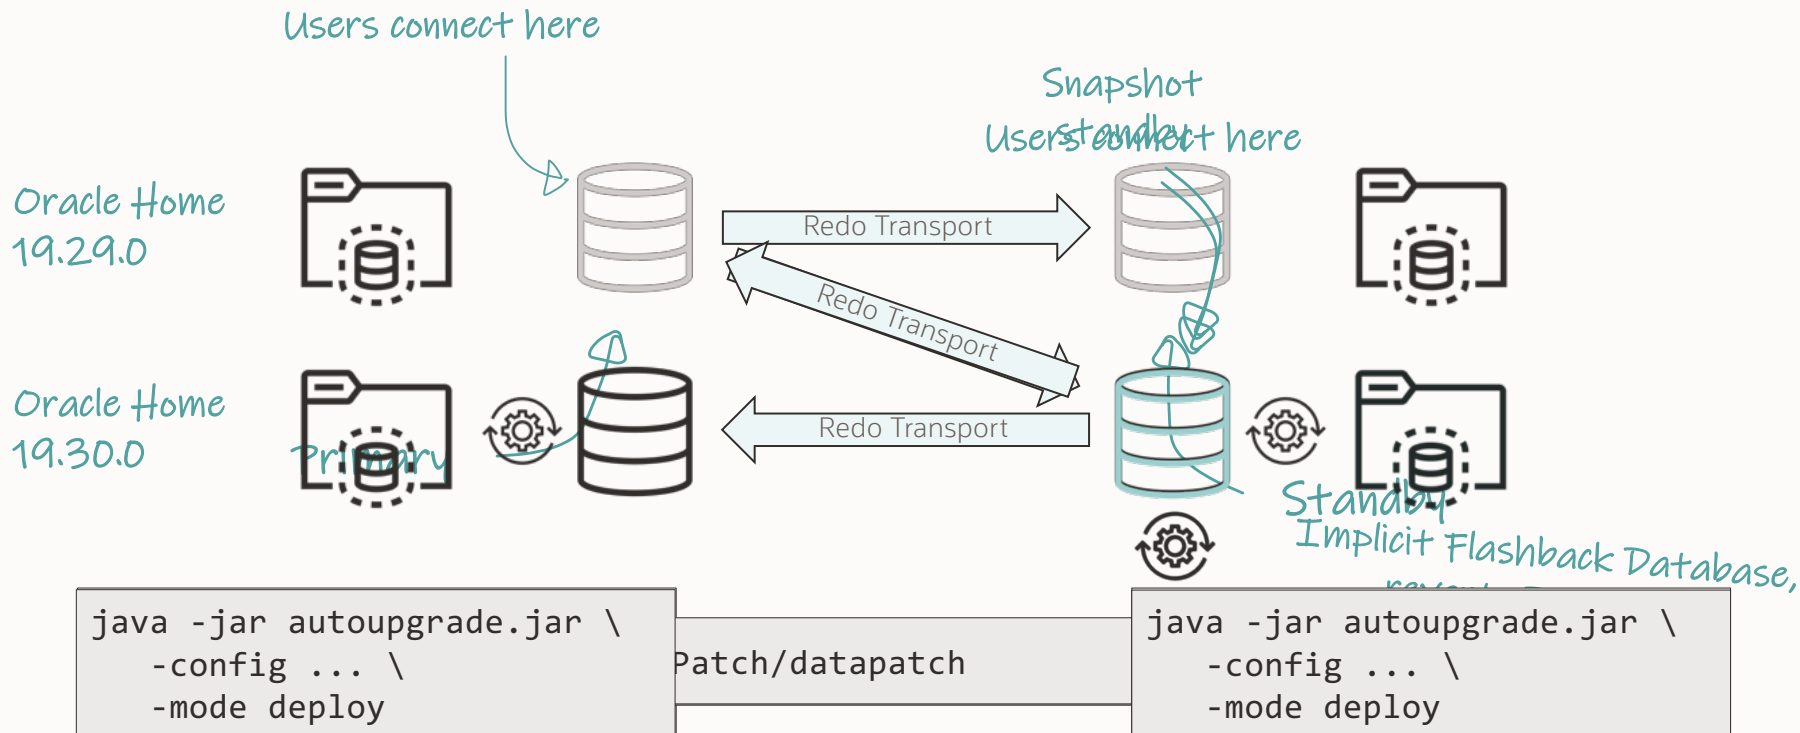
Users connect here

Snapshot standby

Users connect here

Oracle Home 19.29.0

Redo Transport

Redo Transport

Oracle Home 19.30.0

Primary

Redo Transport

Standby

Implicit Flashback Database,

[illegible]

java -jar autoupgrade.jar \
   -config ... \
   -mode deploy

Patch/datapatch

java -jar autoupgrade.jar \
   -config ... \
   -mode deploy